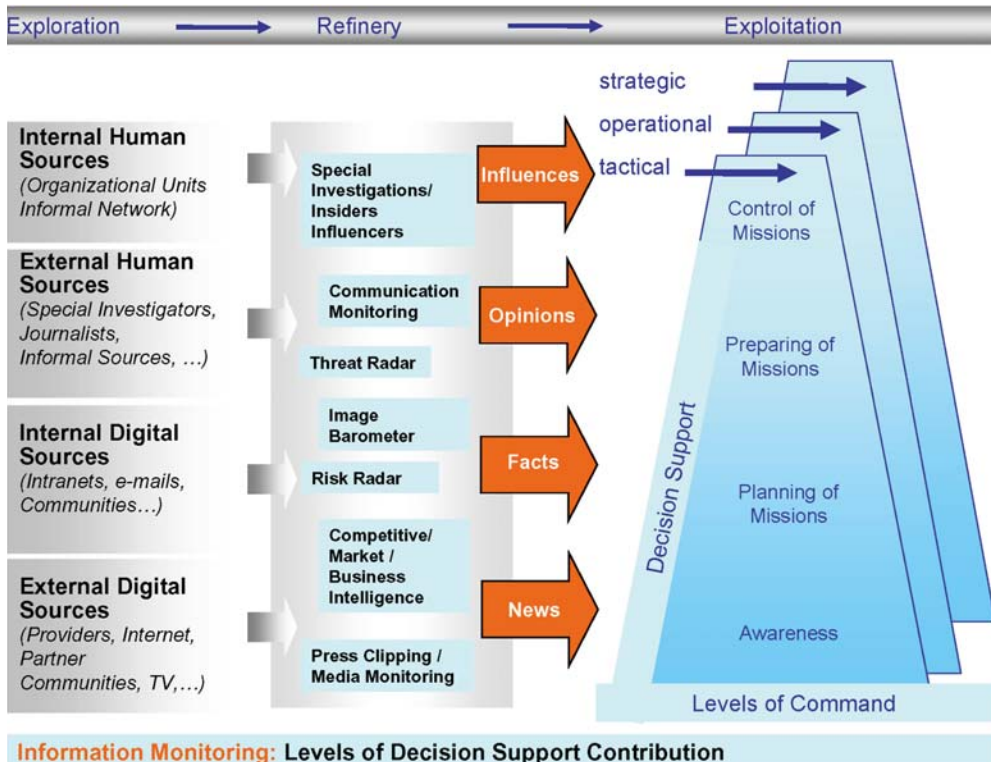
Exploration Refinery Exploitation

Internal Human Sources
(Organizational Units Informal Network)

External Human Sources
(Special Investigators, Journalists, Informal Sources, …)

Internal Digital Sources
(Intranets, e-mails, Communities…)

External Digital Sources
(Providers, Internet, Partner Communities, TV,…)

Special Investigations/ Insiders Influencers

Communication Monitoring

Threat Radar

Image Barometer

Risk Radar

Competitive/ Market / Business Intelligence

Press Clipping / Media Monitoring

Influences

Opinions

Facts

News

strategic

operational

tactical

Control of Missions

Preparing of Missions

Planning of Missions

Awareness

Decision Support

Levels of Command

Information Monitoring: Levels of Decision Support Contribution